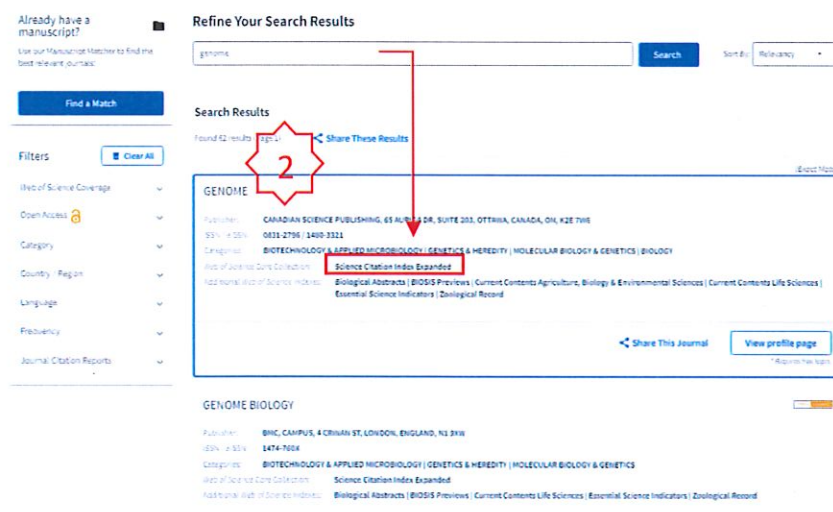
Already have a manuscript?

Use our Manuscript Matcher to find the best relevant journals!

Find a Match

Filters

Clear All

Web of Science Coverage

Open Access

Category

Country / Region

Language

Frequency

Journal Citation Reports

Refine Your Search Results

genome

Search

Sort By: Relevancy

Search Results

Found 62 results (Page 1)

2

Share These Results

Exact Match

GENOME

Publisher: CANADIAN SCIENCE PUBLISHING, 65 AURIGA DR, SUITE 203, OTTAWA, CANADA, ON, K2E 7W6

ISSN / eISSN: 0831-2796 / 1480-3321

Categories: BIOTECHNOLOGY & APPLIED MICROBIOLOGY | GENETICS & HEREDITY | MOLECULAR BIOLOGY & GENETICS | BIOLOGY

Web of Science Core Collection: Science Citation Index Expanded

Additional Web of Science Indexes: Biological Abstracts | BIOSIS Previews | Current Contents Agriculture, Biology & Environmental Sciences | Current Contents Life Sciences | Essential Science Indicators | Zoological Record

Share This Journal

View profile page

* Requires free login.

GENOME BIOLOGY

Publisher: BMC, CAMPUS, 4 CRINAN ST, LONDON, ENGLAND, N1 9XW

ISSN / eISSN: 1474-760X

Categories: BIOTECHNOLOGY & APPLIED MICROBIOLOGY | GENETICS & HEREDITY | MOLECULAR BIOLOGY & GENETICS

Web of Science Core Collection: Science Citation Index Expanded

Additional Web of Science Indexes: Biological Abstracts | BIOSIS Previews | Current Contents Life Sciences | Essential Science Indicators | Zoological Record